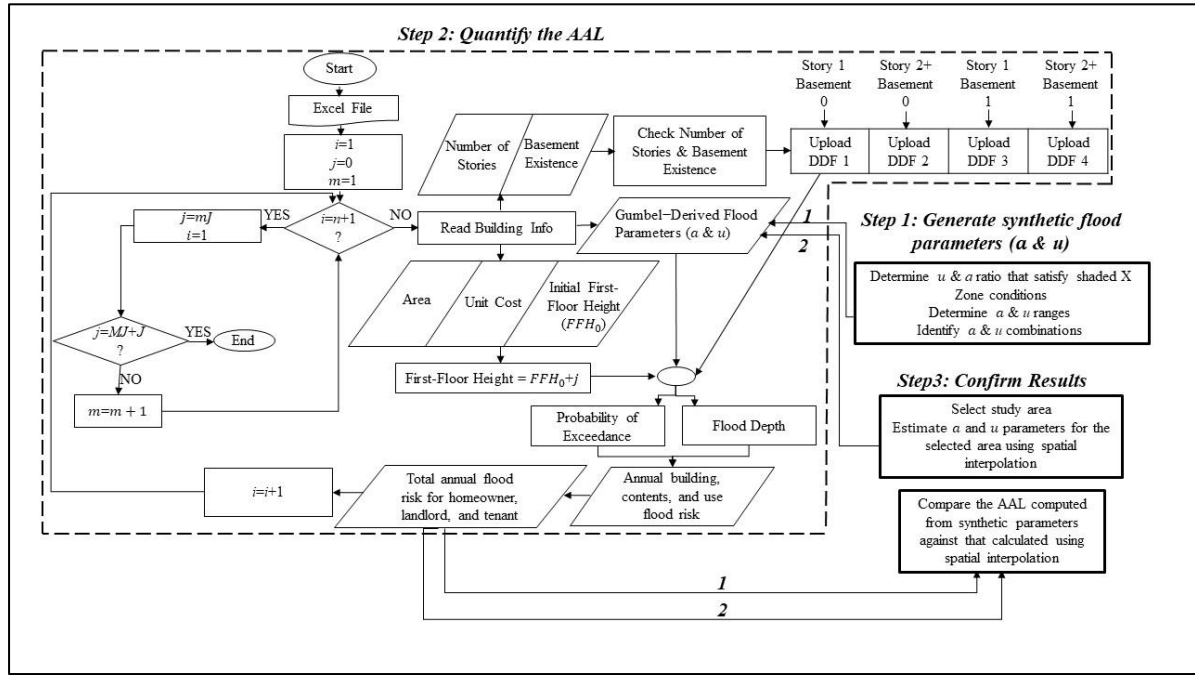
Step 2: Quantify the AAL

Start

Excel File

$i$=1
$j$=0
$m$=1

$i$=$n$+1
?

YES

NO

$j$=$mJ$
$i$=1

$j$=$MJ$+$J$
?

YES

End

NO

$m$=$m+1$

Number of Stories

Basement Existence

Check Number of Stories & Basement Existence

Story 1
Basement
0

Story 2+
Basement
0

Story 1
Basement
1

Story 2+
Basement
1

Upload DDF 1

Upload DDF 2

Upload DDF 3

Upload DDF 4

Read Building Info

Gumbel−Derived Flood Parameters ($\alpha$ & $u$)

1

2

Step 1: Generate synthetic flood parameters (α & u)

Determine $u$ & $\alpha$ ratio that satisfy shaded X Zone conditions
Determine $\alpha$ & $u$ ranges
Identify $\alpha$ & $u$ combinations

Area

Unit Cost

Initial First-Floor Height ($FFH_0$)

First-Floor Height = $FFH_0$+$j$

Step3: Confirm Results

Select study area
Estimate $\alpha$ and $u$ parameters for the selected area using spatial interpolation

Probability of Exceedance

Flood Depth

$i$=$i$+1

Total annual flood risk for homeowner, landlord, and tenant

Annual building, contents, and use flood risk

Compare the AAL computed from synthetic parameters against that calculated using spatial interpolation

1

2